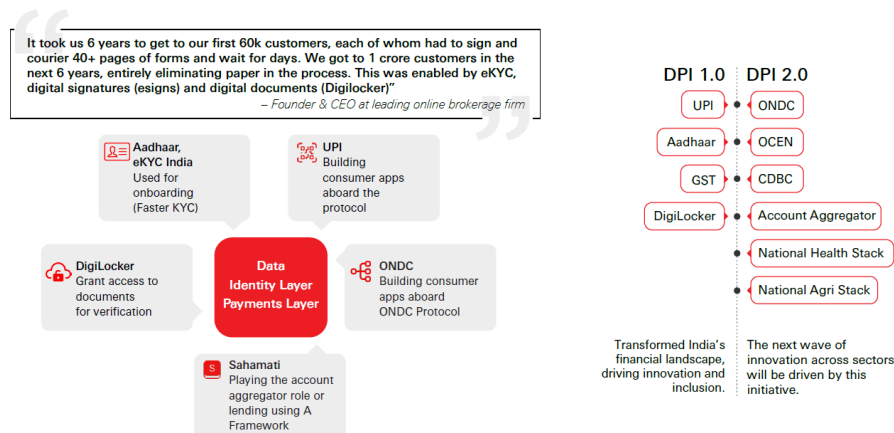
It took us 6 years to get to our first 60k customers, each of whom had to sign and courier 40+ pages of forms and wait for days. We got to 1 crore customers in the next 6 years, entirely eliminating paper in the process. This was enabled by eKYC, digital signatures (esigns) and digital documents (Digilocker)"

– Founder & CEO at leading online brokerage firm

Aadhaar, eKYC India
Used for onboarding (Faster KYC)

UPI
Building consumer apps aboard the protocol

DigiLocker
Grant access to documents for verification

Data
Identity Layer
Payments Layer

ONDC
Building consumer apps aboard ONDC Protocol

Sahamati
Playing the account aggregator role or lending using A Framework

DPI 1.0

UPI

Aadhaar

GST

DigiLocker

Transformed India's financial landscape, driving innovation and inclusion.

DPI 2.0

ONDC

OCEN

CDBC

Account Aggregator

National Health Stack

National Agri Stack

The next wave of innovation across sectors will be driven by this initiative.